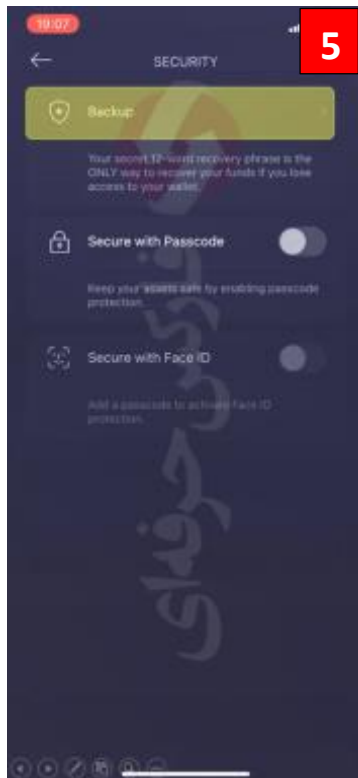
19:07

5

SECURITY

Backup

Your secret 12-word recovery phrase is the ONLY way to recover your funds if you lose access to your wallet.

Secure with Passcode

Keep your assets safe by enabling passcode protection.

Secure with Face ID

Add a passcode to activate Face ID protection.

حرفه ای ها